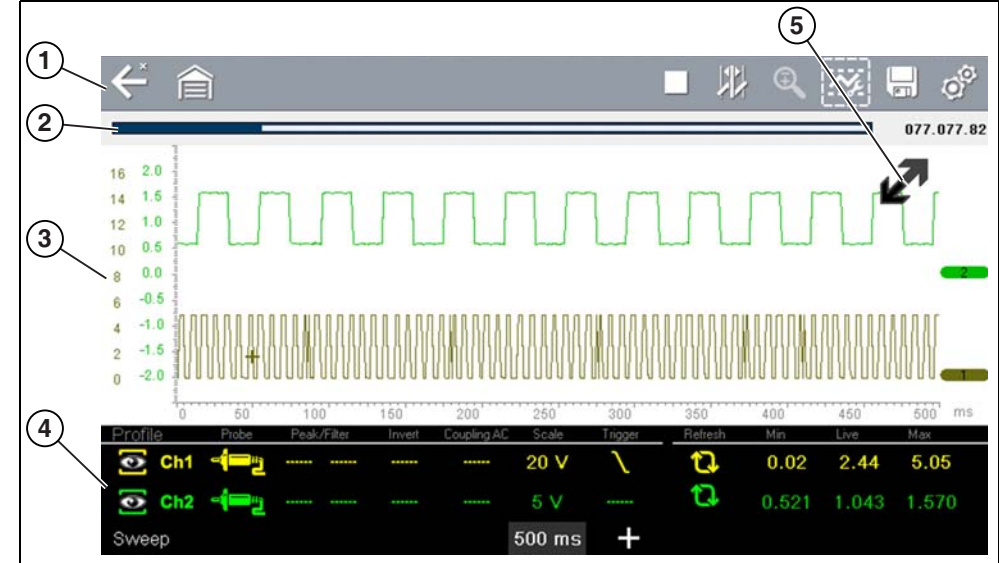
1
5
2
077.077.82
3
16 2.0
14 1.5
12 1.0
10 0.5
8 0.0
6 -0.5
4 -1.0
2 -1.5
0 -2.0
2
1
0 50 100 150 200 250 300 350 400 450 500 ms
4

| Profile | Probe | Peak/Filter | | Invert | Coupling AC | Scale | Trigger | Refresh | Min | Live | Max |
|---|---|---|---|---|---|---|---|---|---|---|---|
| Ch1 | | ------ | ------ | ------ | ------ | 20 V | | | 0.02 | 2.44 | 5.05 |
| Ch2 | | ------ | ------ | ------ | ------ | 5 V | ------ | | 0.521 | 1.043 | 1.570 |

Sweep 500 ms +